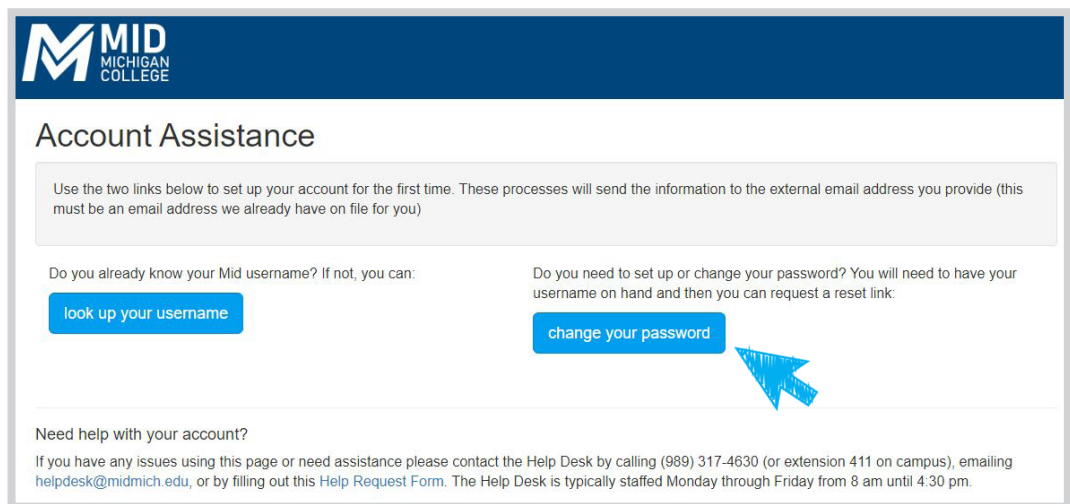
MID MICHIGAN COLLEGE

Account Assistance

Use the two links below to set up your account for the first time. These processes will send the information to the external email address you provide (this must be an email address we already have on file for you)

Do you already know your Mid username? If not, you can:

look up your username

Do you need to set up or change your password? You will need to have your username on hand and then you can request a reset link:

change your password

Need help with your account?

If you have any issues using this page or need assistance please contact the Help Desk by calling (989) 317-4630 (or extension 411 on campus), emailing helpdesk@midmich.edu, or by filling out this Help Request Form. The Help Desk is typically staffed Monday through Friday from 8 am until 4:30 pm.